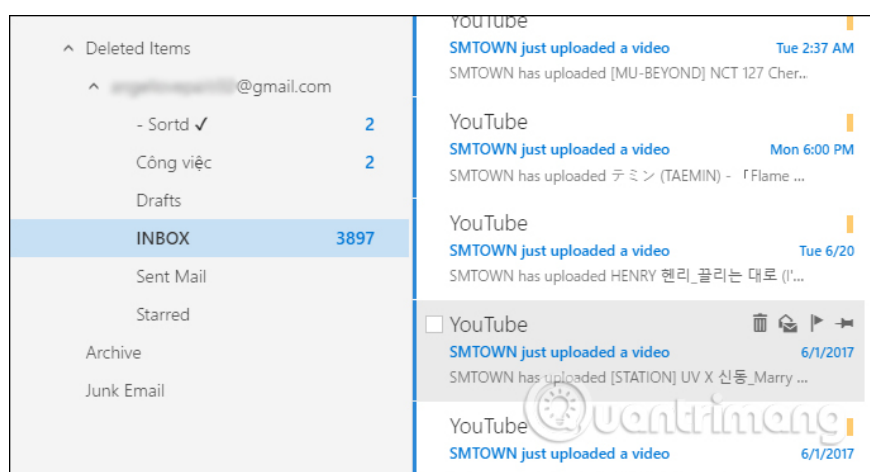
^ Deleted Items

^ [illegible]@gmail.com

- Sortd ✓ 2

Công việc 2

Drafts

INBOX 3897

Sent Mail

Starred

Archive

Junk Email

YouTube
SMTOWN just uploaded a video Tue 2:37 AM
SMTOWN has uploaded [MU-BEYOND] NCT 127 Cher...

YouTube
SMTOWN just uploaded a video Mon 6:00 PM
SMTOWN has uploaded テミン (TAEMIN) - 「Flame ...

YouTube
SMTOWN just uploaded a video Tue 6/20
SMTOWN has uploaded HENRY 헨리_끌리는 대로 (I'...

YouTube
SMTOWN just uploaded a video 6/1/2017
SMTOWN has uploaded [STATION] UV X 신동_Marry ...

YouTube
SMTOWN just uploaded a video 6/1/2017

Quantrimang